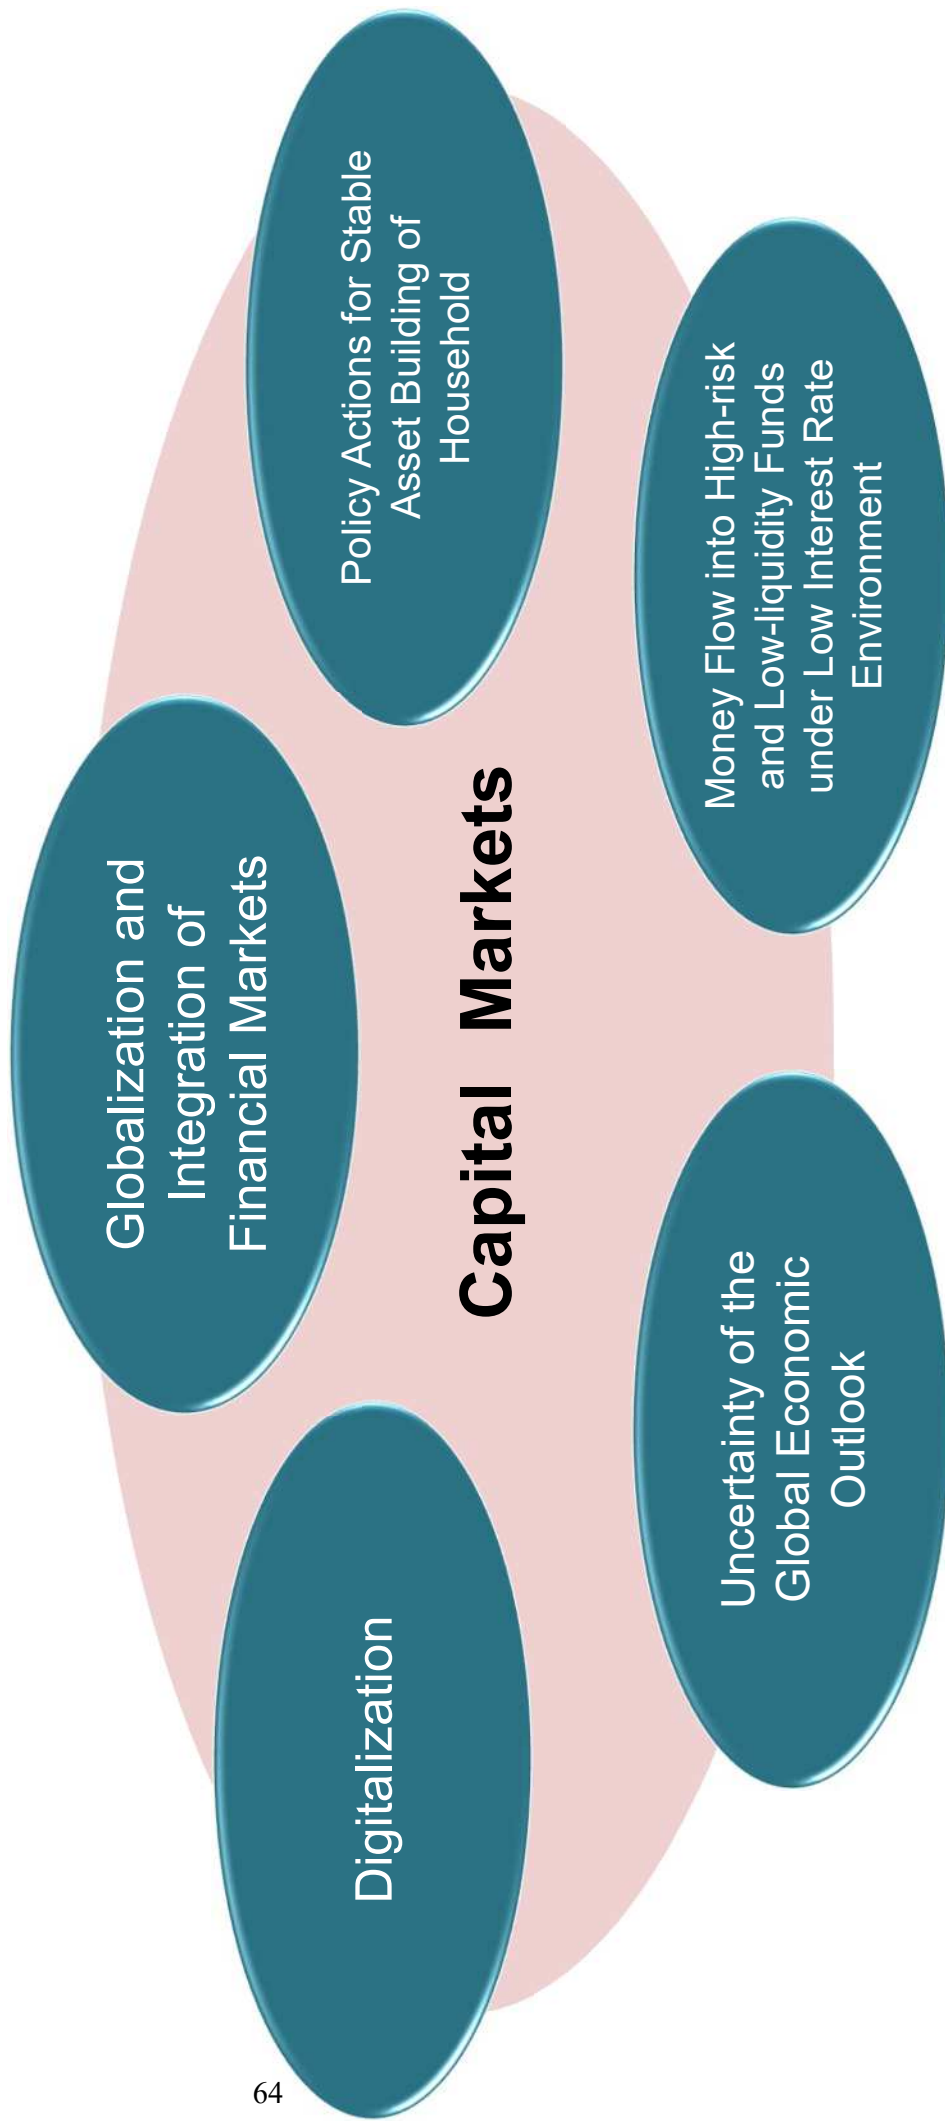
Capital Markets

Globalization and Integration of Financial Markets

Policy Actions for Stable Asset Building of Household

Money Flow into High-risk and Low-liquidity Funds under Low Interest Rate Environment

Uncertainty of the Global Economic Outlook

Digitalization

64